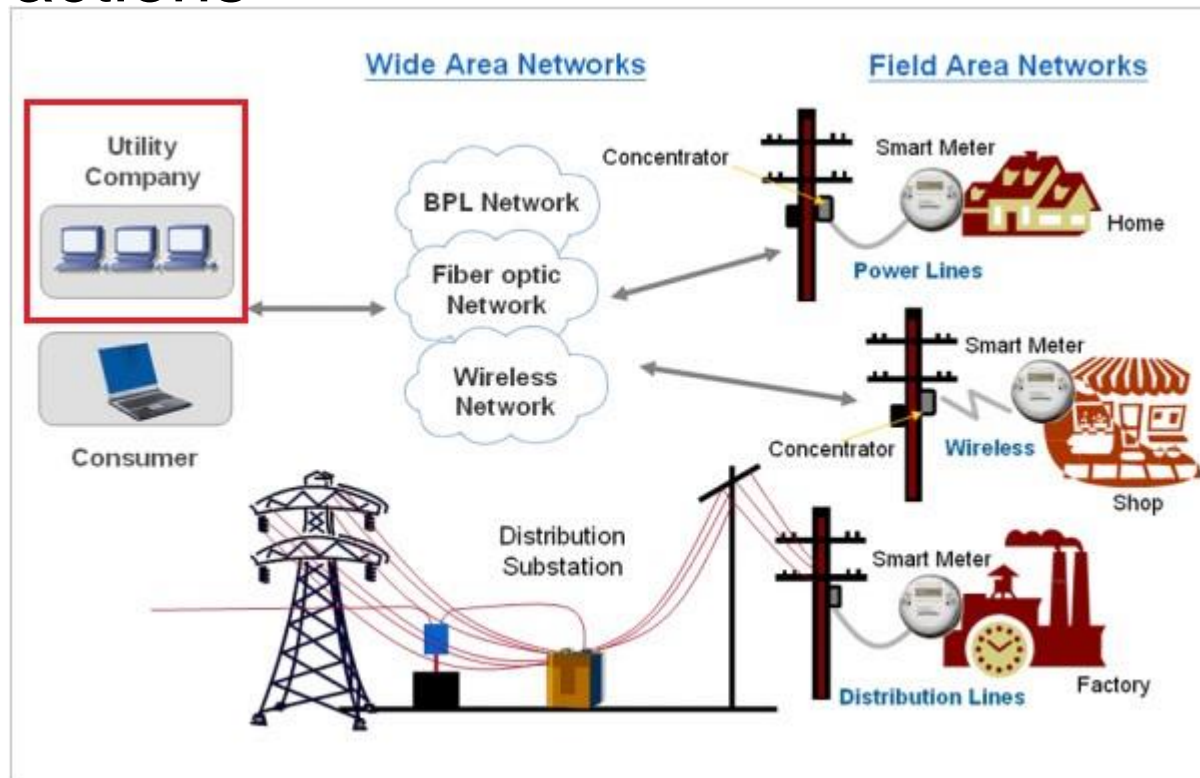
Wide Area Networks

Field Area Networks

Utility Company

Consumer

BPL Network

Fiber optic Network

Wireless Network

Concentrator

Smart Meter

Home

Power Lines

Smart Meter

Concentrator

Wireless

Shop

Distribution Substation

Smart Meter

Distribution Lines

Factory